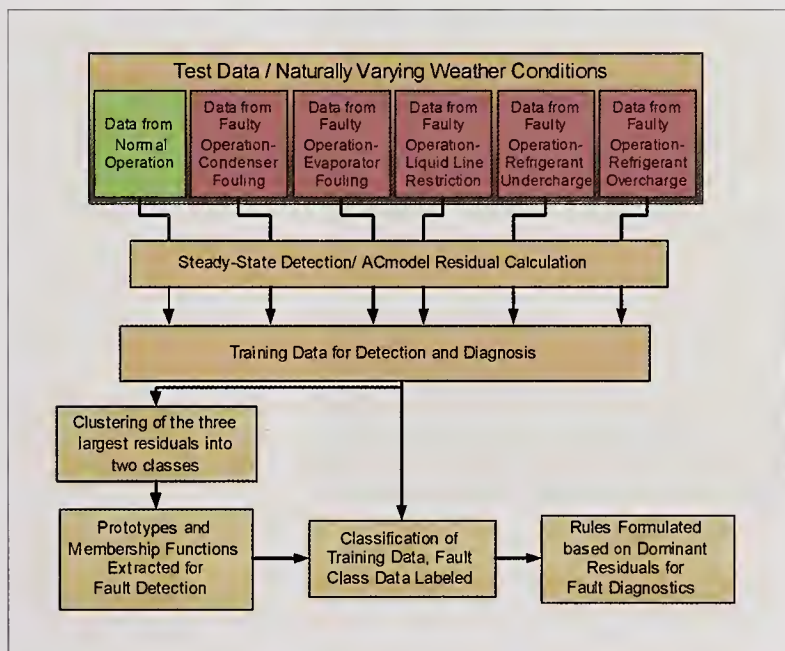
Test Data / Naturally Varying Weather Conditions

Data from Normal Operation

Data from Faulty Operation-Condenser Fouling

Data from Faulty Operation-Evaporator Fouling

Data from Faulty Operation-Liquid Line Restriction

Data from Faulty Operation-Refrigerant Undercharge

Data from Faulty Operation-Refrigerant Overcharge

Steady-State Detection/ ACmodel Residual Calculation

Training Data for Detection and Diagnosis

Clustering of the three largest residuals into two classes

Prototypes and Membership Functions Extracted for Fault Detection

Classification of Training Data, Fault Class Data Labeled

Rules Formulated based on Dominant Residuals for Fault Diagnostics